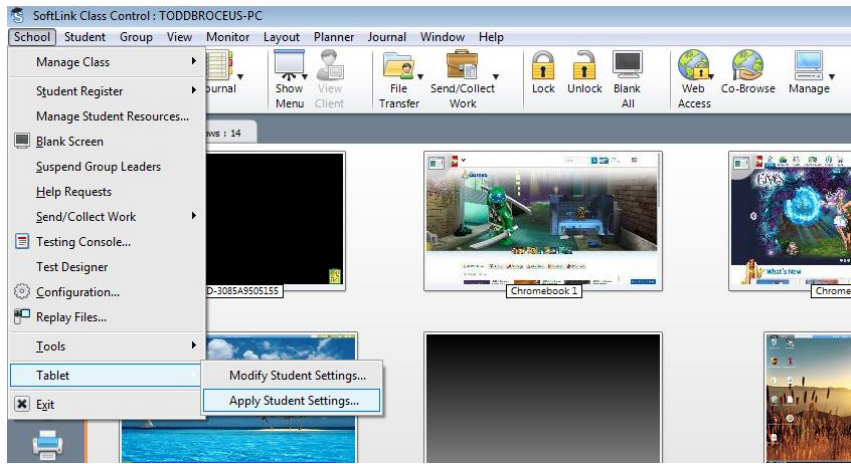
SoftLink Class Control : TODDBROCEUS-PC

School Student Group View Monitor Layout Planner Journal Window Help

Manage Class
Student Register
Manage Student Resources...
Blank Screen
Suspend Group Leaders
Help Requests
Send/Collect Work
Testing Console...
Test Designer
Configuration...
Replay Files...
Tools
Tablet
Exit

Modify Student Settings...
Apply Student Settings...

ournal
Show Menu
View Client
File Transfer
Send/Collect Work
Lock
Unlock
Blank All
Web Access
Co-Browse
Manage

ws : 14

D-3085A9505155
Chromebook 1
Chrome